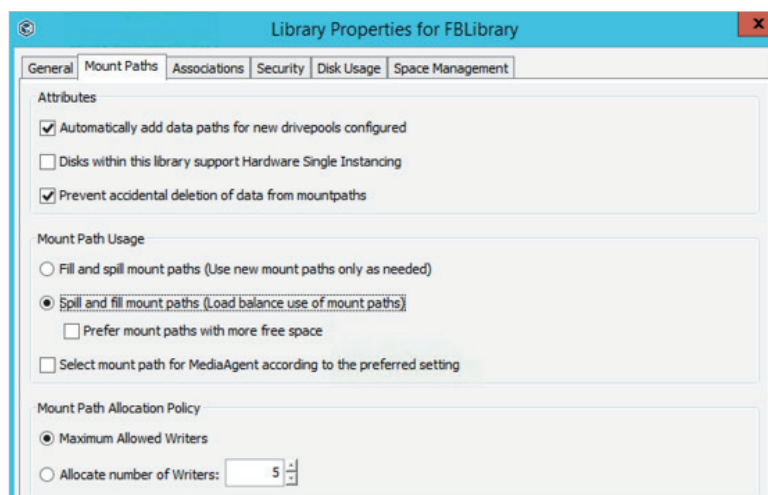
Library Properties for FBLibrary

General | Mount Paths | Associations | Security | Disk Usage | Space Management

Attributes

Automatically add data paths for new drivepools configured

Disks within this library support Hardware Single Instancing

Prevent accidental deletion of data from mountpaths

Mount Path Usage

Fill and spill mount paths (Use new mount paths only as needed)

Spill and fill mount paths (Load balance use of mount paths)

Prefer mount paths with more free space

Select mount path for MediaAgent according to the preferred setting

Mount Path Allocation Policy

Maximum Allowed Writers

Allocate number of Writers: 5